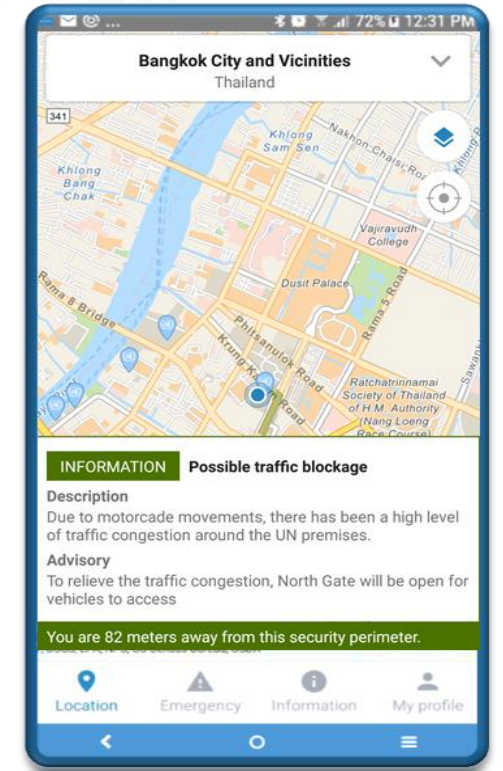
72% 12:31 PM

Bangkok City and Vicinities
Thailand

341

Khlong Sam Sen
Nakhon Chaisi Rd
Khlong
Khlong Bang Chak
Vajiravudh College
Dusit Palace
Rama 5 Road
Rama 8 Bridge
Phitsanulok Road
Krung Kasem Road
Ratchatrinnamai Society of Thailand of H.M. Authority (Nang Loeng Race Course)
Sawan

INFORMATION Possible traffic blockage

Description
Due to motorcade movements, there has been a high level of traffic congestion around the UN premises.

Advisory
To relieve the traffic congestion, North Gate will be open for vehicles to access

You are 82 meters away from this security perimeter.

Location Emergency Information My profile